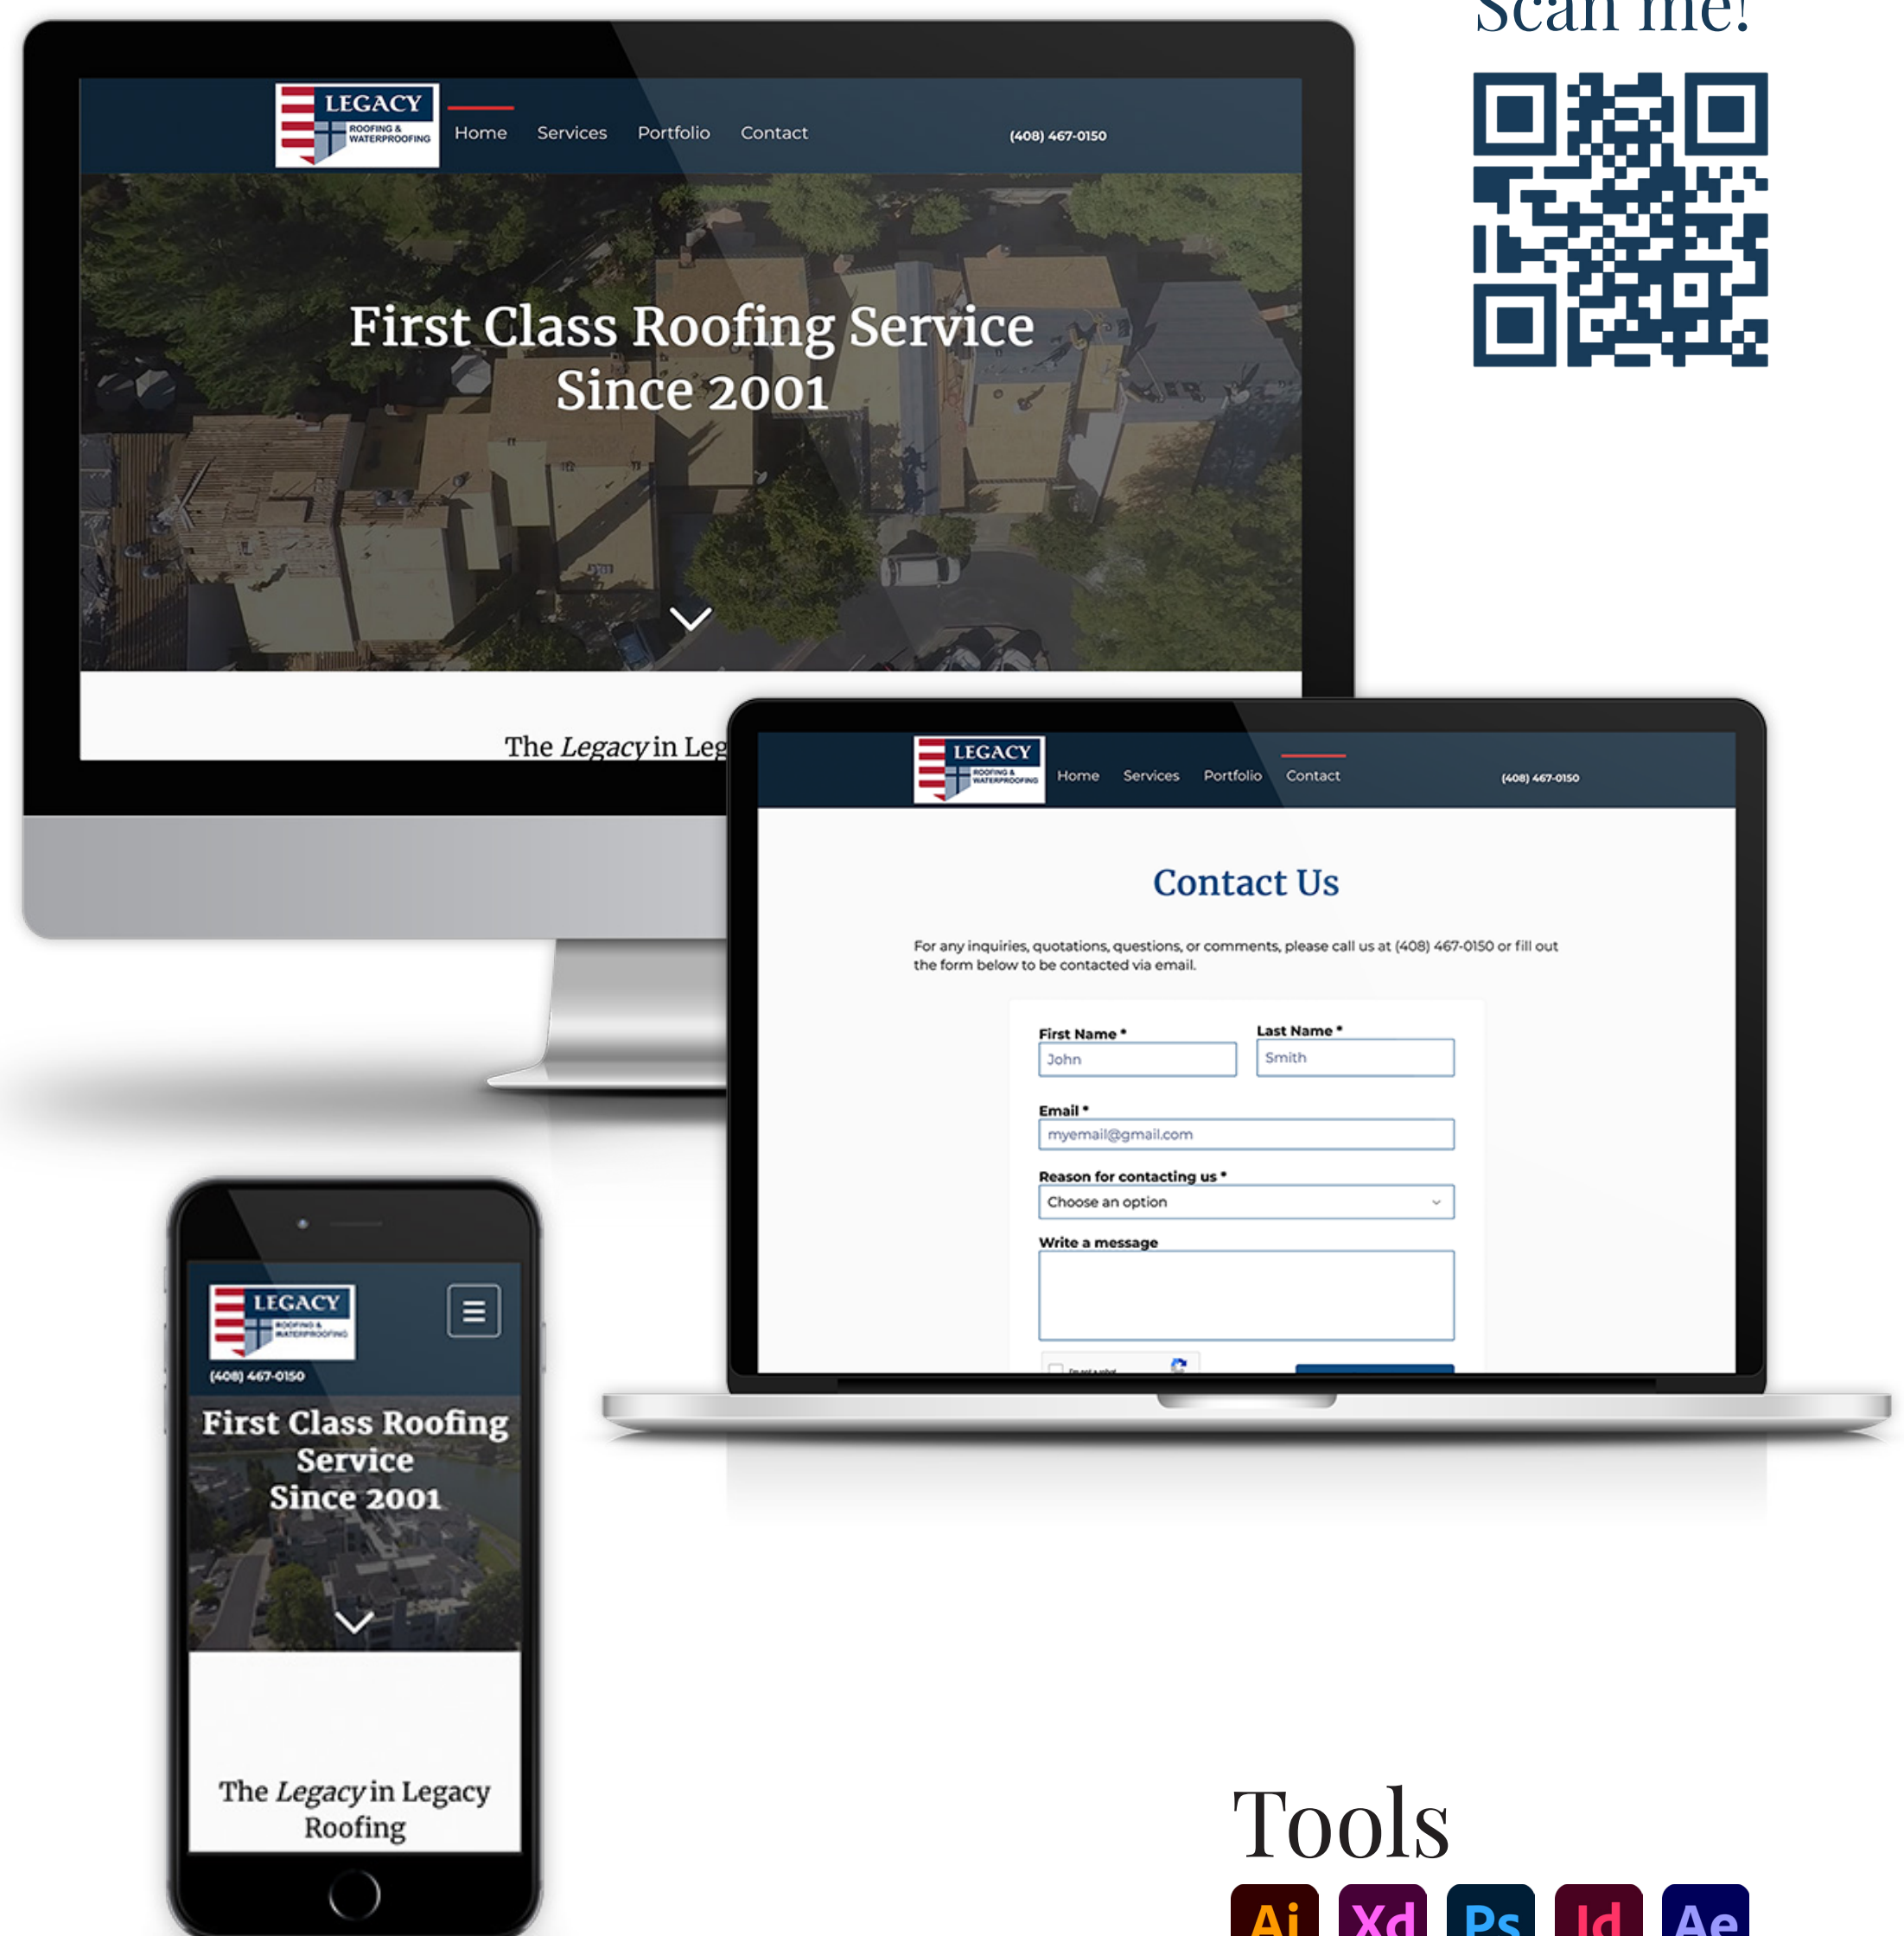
Scan me!

LEGACY ROOFING & WATERPROOFING

Home Services Portfolio Contact

(408) 467-0150

First Class Roofing Service Since 2001

The *Legacy* in Leg

LEGACY ROOFING & WATERPROOFING

Home Services Portfolio Contact

(408) 467-0150

Contact Us

For any inquiries, quotations, questions, or comments, please call us at (408) 467-0150 or fill out the form below to be contacted via email.

First Name *
John

Last Name *
Smith

Email *
myemail@gmail.com

Reason for contacting us *
Choose an option

Write a message

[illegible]

LEGACY ROOFING & WATERPROOFING

(408) 467-0150

First Class Roofing Service Since 2001

The *Legacy* in Legacy Roofing

Tools

Ai Xd Ps Id Ae